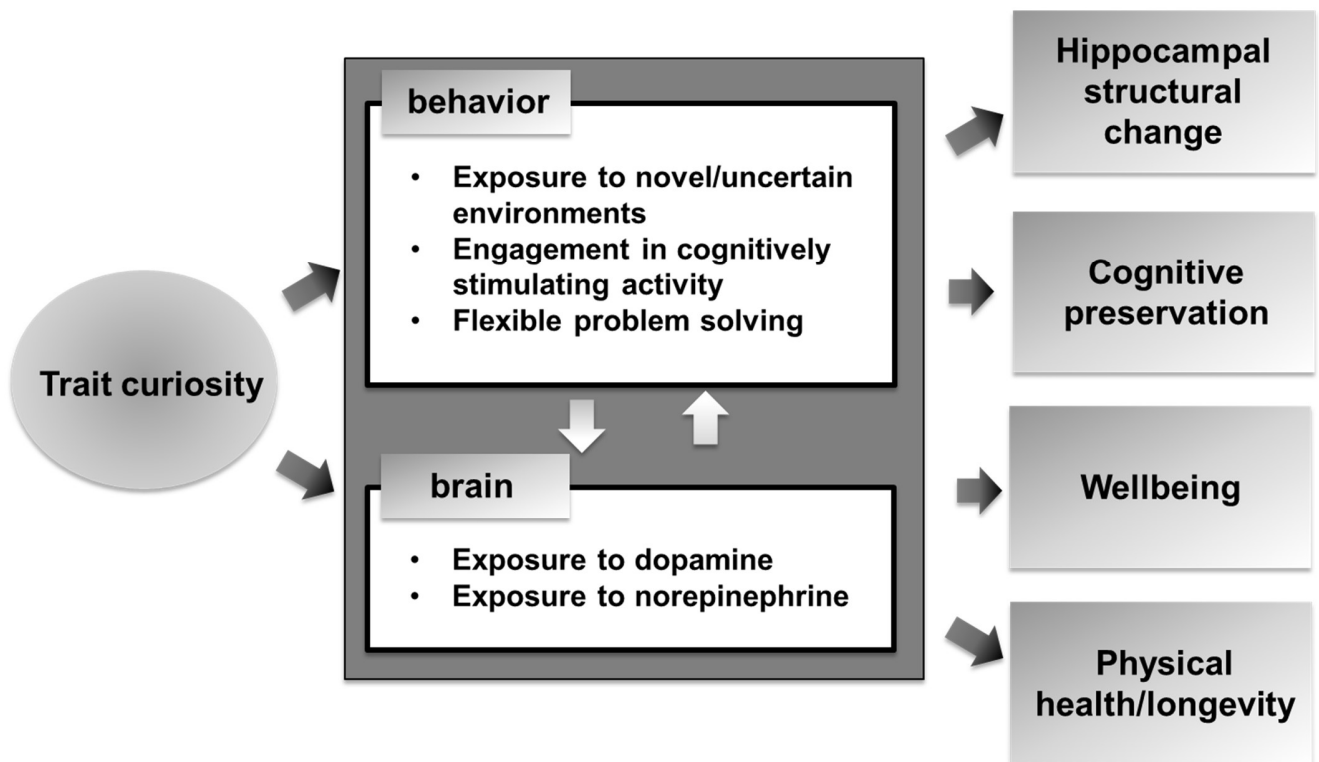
Trait curiosity

behavior

- Exposure to novel/uncertain environments
- Engagement in cognitively stimulating activity
- Flexible problem solving

brain

- Exposure to dopamine
- Exposure to norepinephrine

Hippocampal structural change

Cognitive preservation

Wellbeing

Physical health/longevity